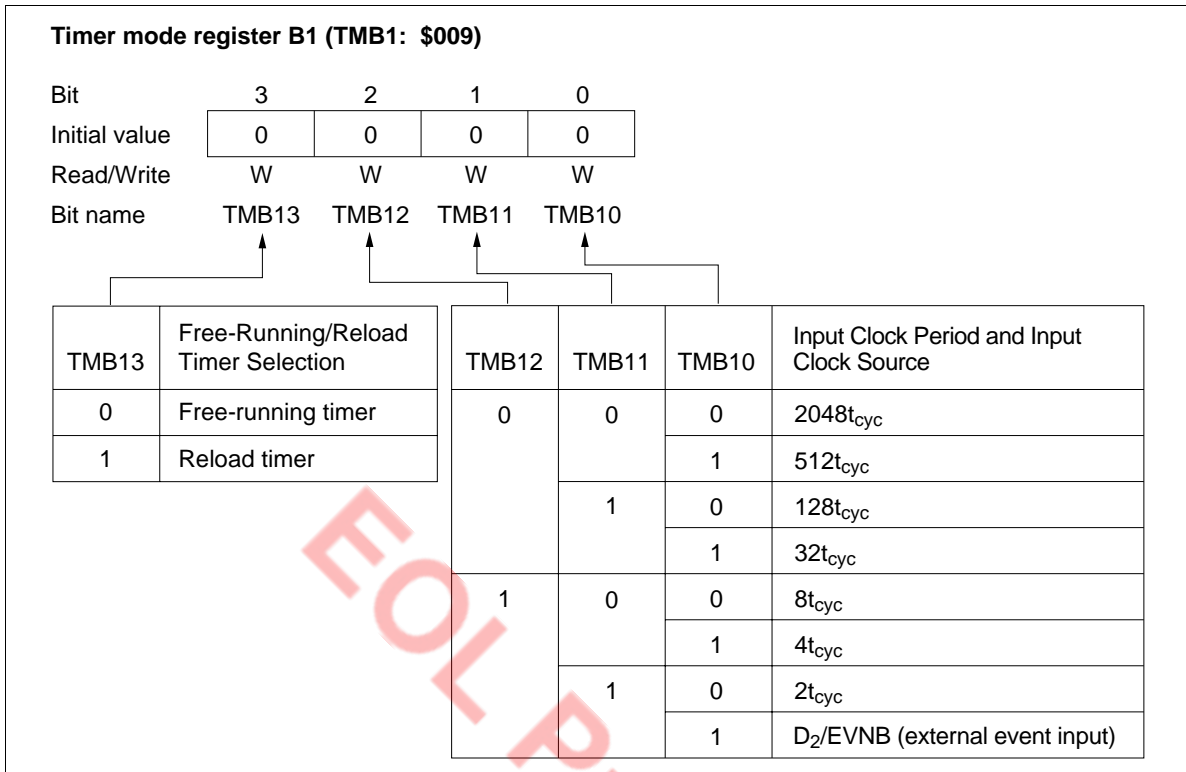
Timer mode register B1 (TMB1: $009)

| Bit | 3 | 2 | 1 | 0 |
|---|---|---|---|---|
| Initial value | 0 | 0 | 0 | 0 |
| Read/Write | W | W | W | W |
| Bit name | TMB13 | TMB12 | TMB11 | TMB10 |

| TMB13 | Free-Running/Reload Timer Selection |
|---|---|
| 0 | Free-running timer |
| 1 | Reload timer |

| TMB12 | TMB11 | TMB10 | Input Clock Period and Input Clock Source |
|---|---|---|---|
| 0 | 0 | 0 | $2048t_{cyc}$ |
| | | 1 | $512t_{cyc}$ |
| | 1 | 0 | $128t_{cyc}$ |
| | | 1 | $32t_{cyc}$ |
| 1 | 0 | 0 | $8t_{cyc}$ |
| | | 1 | $4t_{cyc}$ |
| | 1 | 0 | $2t_{cyc}$ |
| | | 1 | $D_2$/EVNB (external event input) |

EOL P